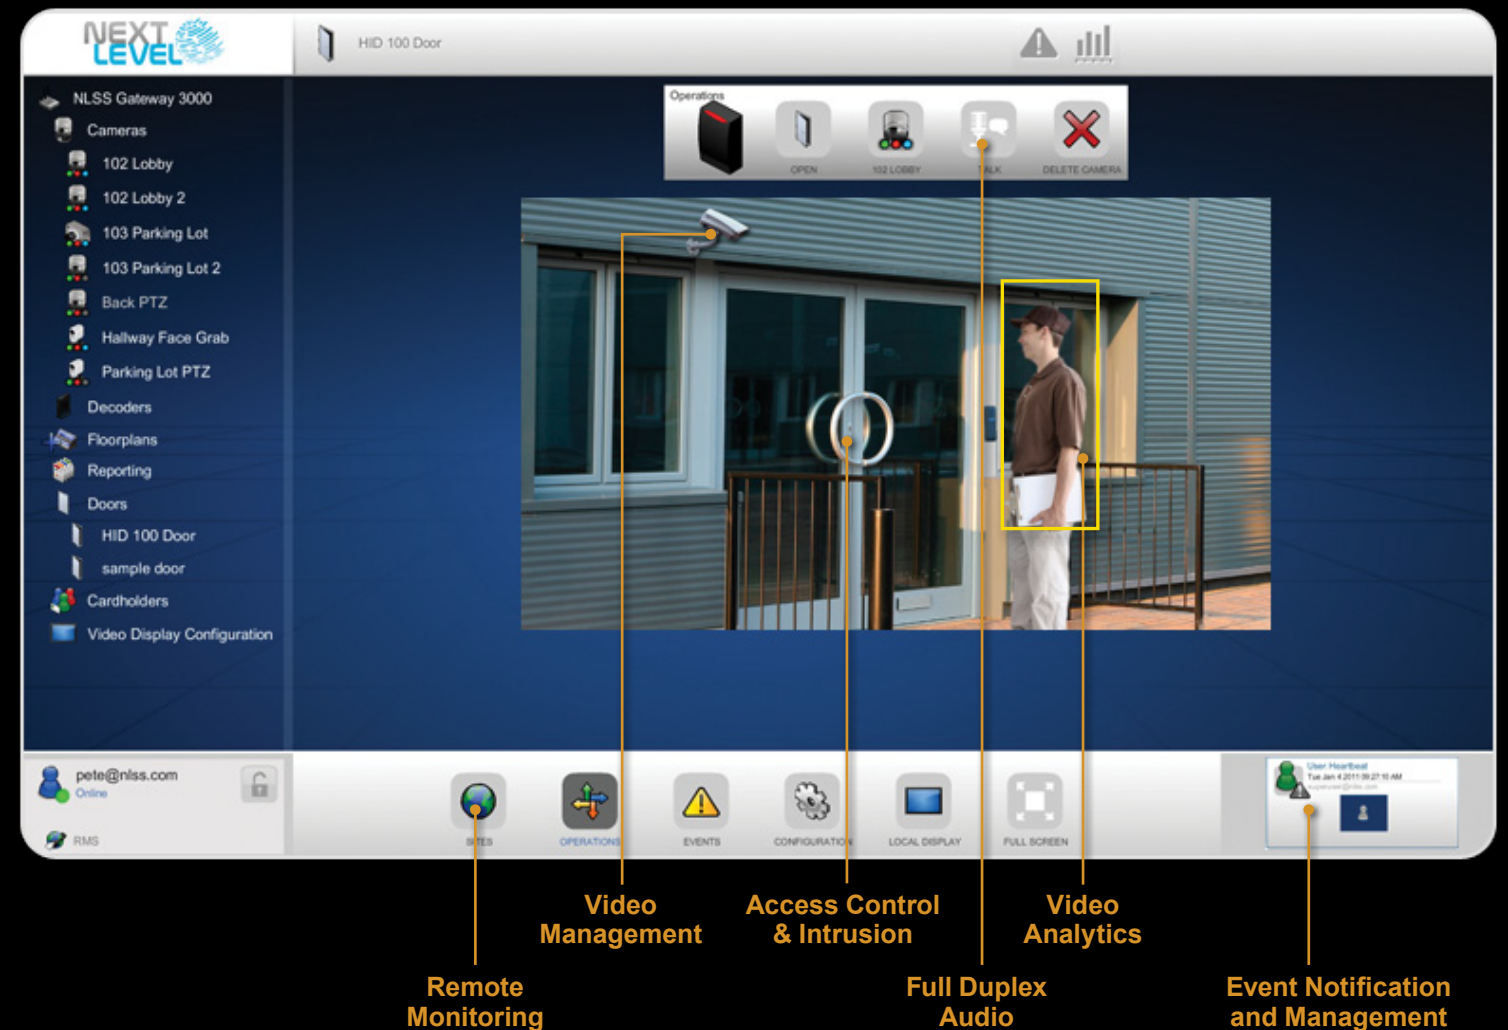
NEXT LEVEL

HID 100 Door

NLSS Gateway 3000
Cameras
102 Lobby
102 Lobby 2
103 Parking Lot
103 Parking Lot 2
Back PTZ
Hallway Face Grab
Parking Lot PTZ
Decoders
Floorplans
Reporting
Doors
HID 100 Door
sample door
Cardholders
Video Display Configuration

Operations
OPEN
102 LOBBY
TALK
DELETE CAMERA

pete@nlss.com
Online
RMS

SITES
OPERATIONS
EVENTS
CONFIGURATION
LOCAL DISPLAY
FULL SCREEN

User Heartbeat
Tue Jan 4 2011 09:27:10 AM
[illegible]

Video Management

Access Control & Intrusion

Video Analytics

Remote Monitoring

Full Duplex Audio

Event Notification and Management